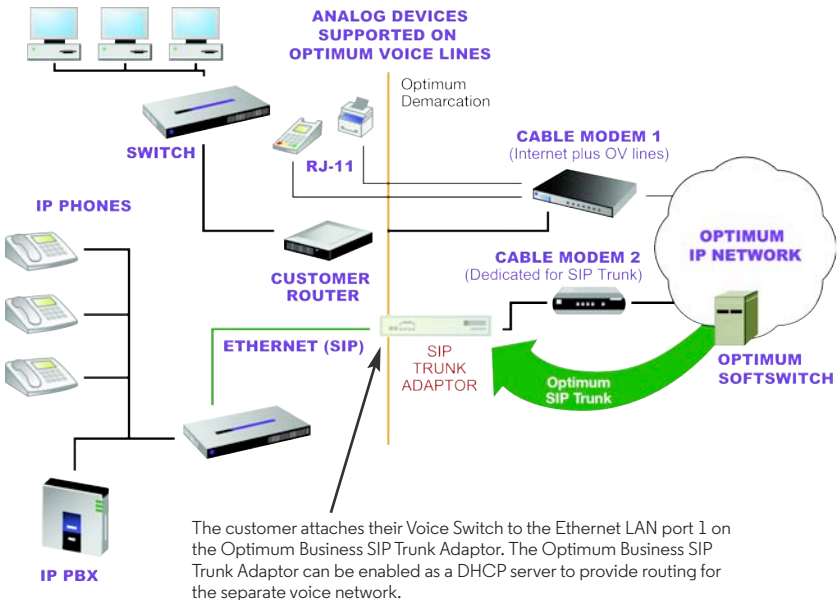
ANALOG DEVICES SUPPORTED ON OPTIMUM VOICE LINES

Optimum Demarcation

SWITCH

RJ-11

CABLE MODEM 1
(Internet plus OV lines)

IP PHONES

OPTIMUM IP NETWORK

CUSTOMER ROUTER

CABLE MODEM 2
(Dedicated for SIP Trunk)

ETHERNET (SIP)

SIP TRUNK ADAPTOR

Optimum SIP Trunk

OPTIMUM SOFTSWITCH

IP PBX

The customer attaches their Voice Switch to the Ethernet LAN port 1 on the Optimum Business SIP Trunk Adaptor. The Optimum Business SIP Trunk Adaptor can be enabled as a DHCP server to provide routing for the separate voice network.